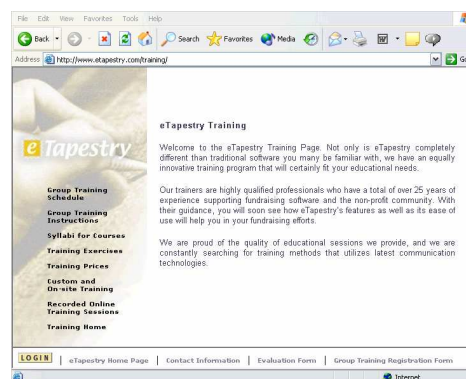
File Edit View Favorites Tools Help

Back Search Favorites Media

Address http://www.etapestry.com/training/

eTapestry

Group Training Schedule

Group Training Instructions

Syllabi for Courses

Training Exercises

Training Prices

Custom and On-site Training

Recorded Online Training Sessions

Training Home

eTapestry Training

Welcome to the eTapestry Training Page. Not only is eTapestry completely different than traditional software you many be familiar with, we have an equally innovative training program that will certainly fit your educational needs.

Our trainers are highly qualified professionals who have a total of over 25 years of experience supporting fundraising software and the non-profit community. With their guidance, you will soon see how eTapestry's features as well as its ease of use will help you in your fundraising efforts.

We are proud of the quality of educational sessions we provide, and we are constantly searching for training methods that utilizes latest communication technologies.

LOGIN | eTapestry Home Page | Contact Information | Evaluation Form | Group Training Registration Form

Internet